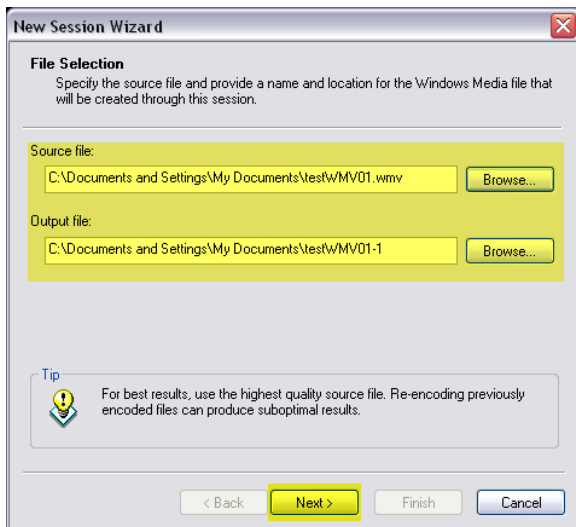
New Session Wizard

File Selection
Specify the source file and provide a name and location for the Windows Media file that will be created through this session.

Source file:
C:\Documents and Settings\My Documents\testWMV01.wmv
Browse...

Output file:
C:\Documents and Settings\My Documents\testWMV01-1
Browse...

Tip
For best results, use the highest quality source file. Re-encoding previously encoded files can produce suboptimal results.

< Back
Next >
Finish
Cancel